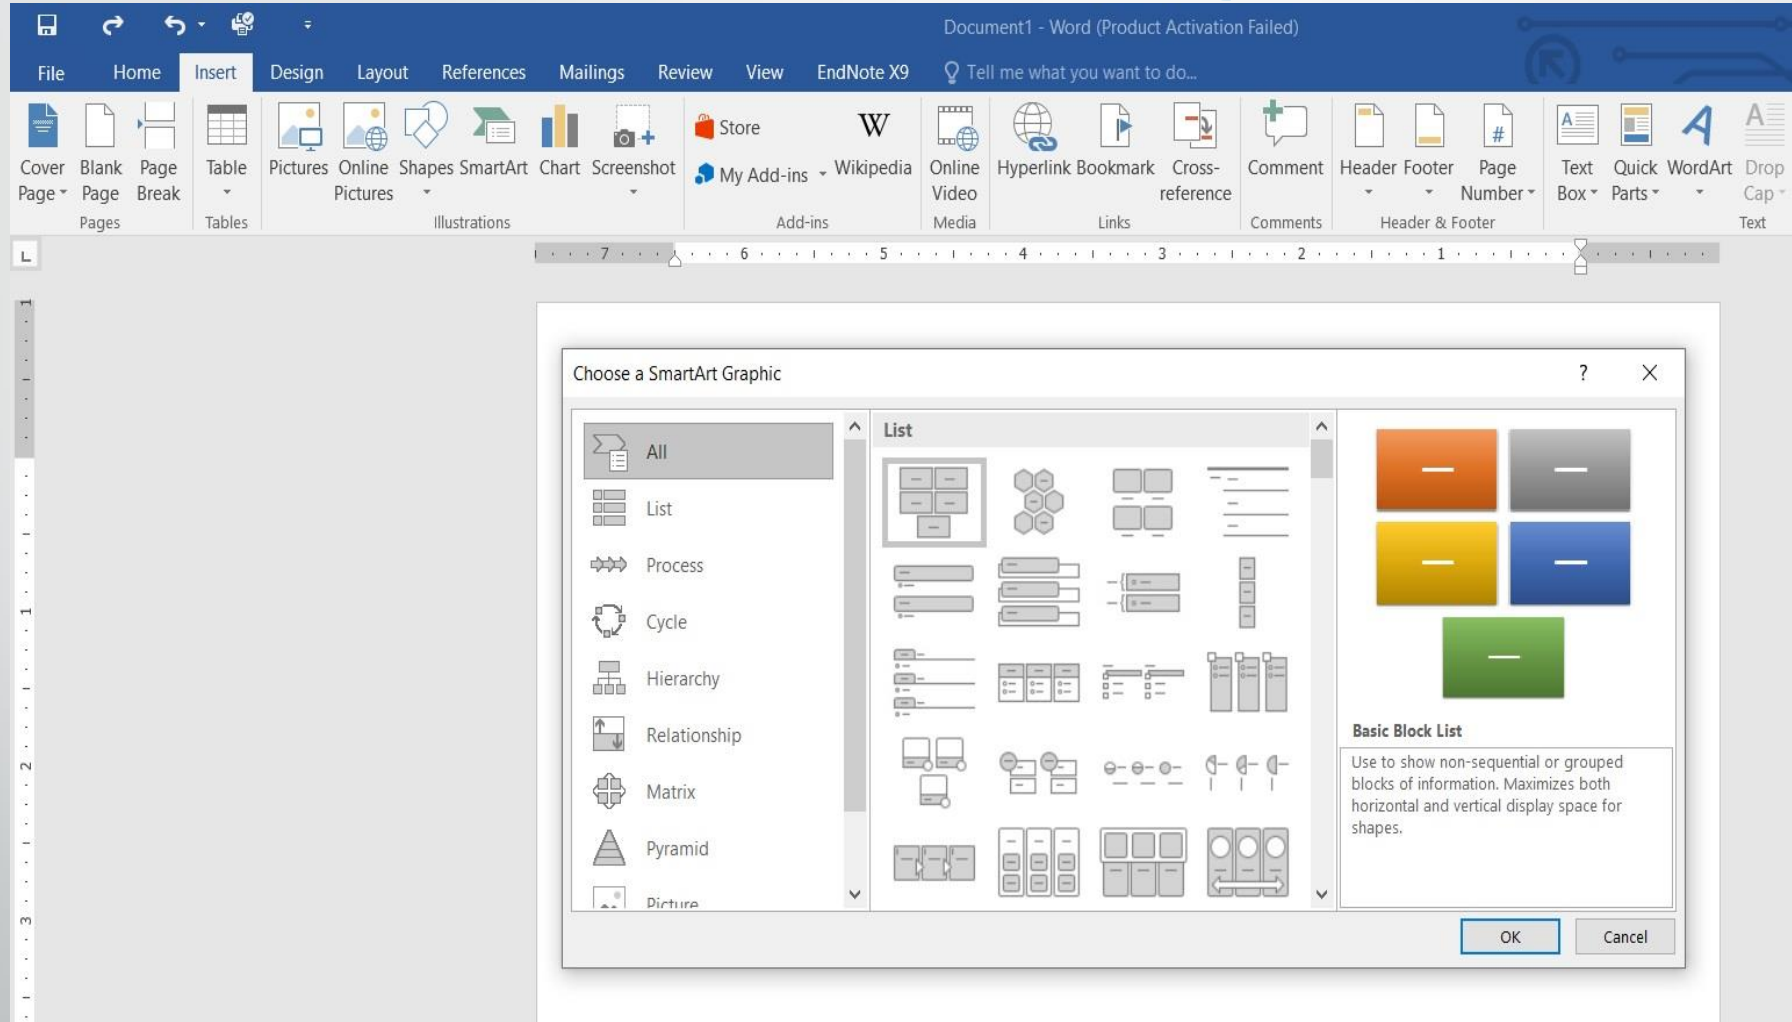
Document1 - Word (Product Activation Failed)

File Home Insert Design Layout References Mailings Review View EndNote X9 Tell me what you want to do...

Cover Page Blank Page Page Break
Pages
Table
Tables
Pictures Online Pictures Shapes SmartArt Chart Screenshot
Illustrations
Store
My Add-ins Wikipedia
Add-ins
Online Video
Media
Hyperlink Bookmark Cross-reference
Links
Comment
Comments
Header Footer Page Number
Header & Footer
Text Box Quick Parts WordArt Drop Cap
Text

7 6 5 4 3 2 1

Choose a SmartArt Graphic ? X

All
List
Process
Cycle
Hierarchy
Relationship
Matrix
Pyramid
Picture

List

Basic Block List

Use to show non-sequential or grouped blocks of information. Maximizes both horizontal and vertical display space for shapes.

OK Cancel